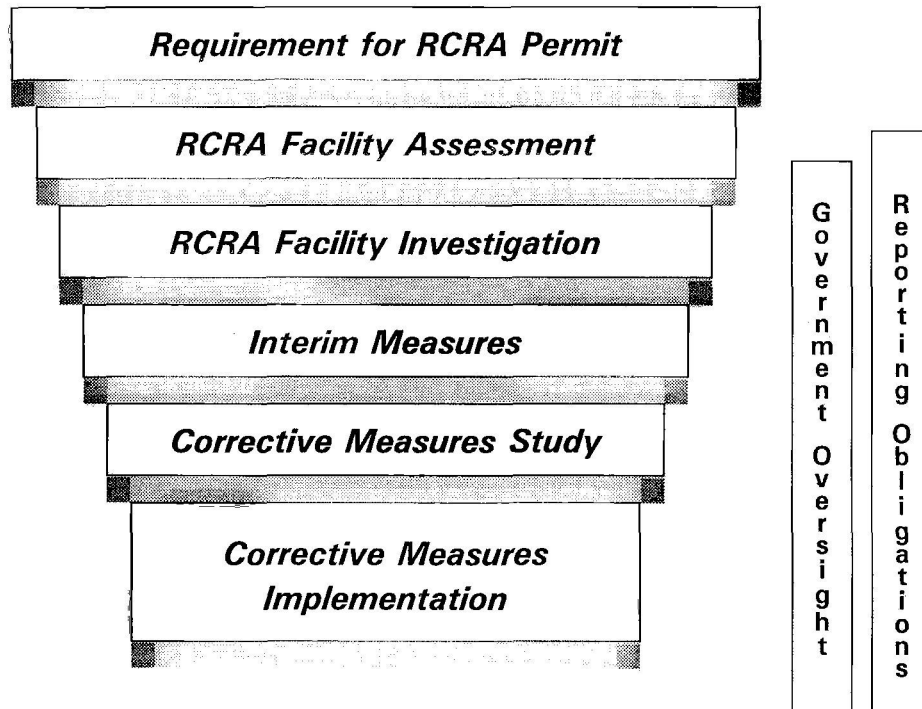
Requirement for RCRA Permit

RCRA Facility Assessment

RCRA Facility Investigation

Interim Measures

Corrective Measures Study

Corrective Measures Implementation

Government Oversight

Reporting Obligations